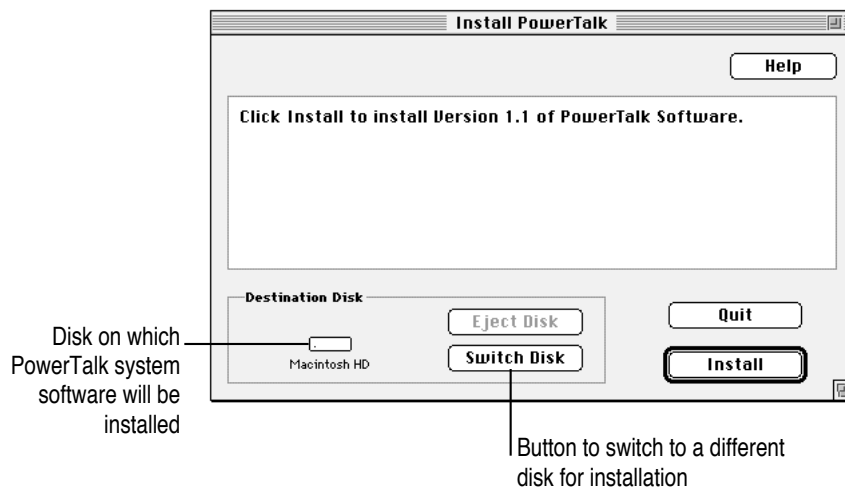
Install PowerTalk

Help

Click Install to install Version 1.1 of PowerTalk Software.

Destination Disk

Macintosh HD

Eject Disk

Switch Disk

Quit

Install

Disk on which PowerTalk system software will be installed

Button to switch to a different disk for installation